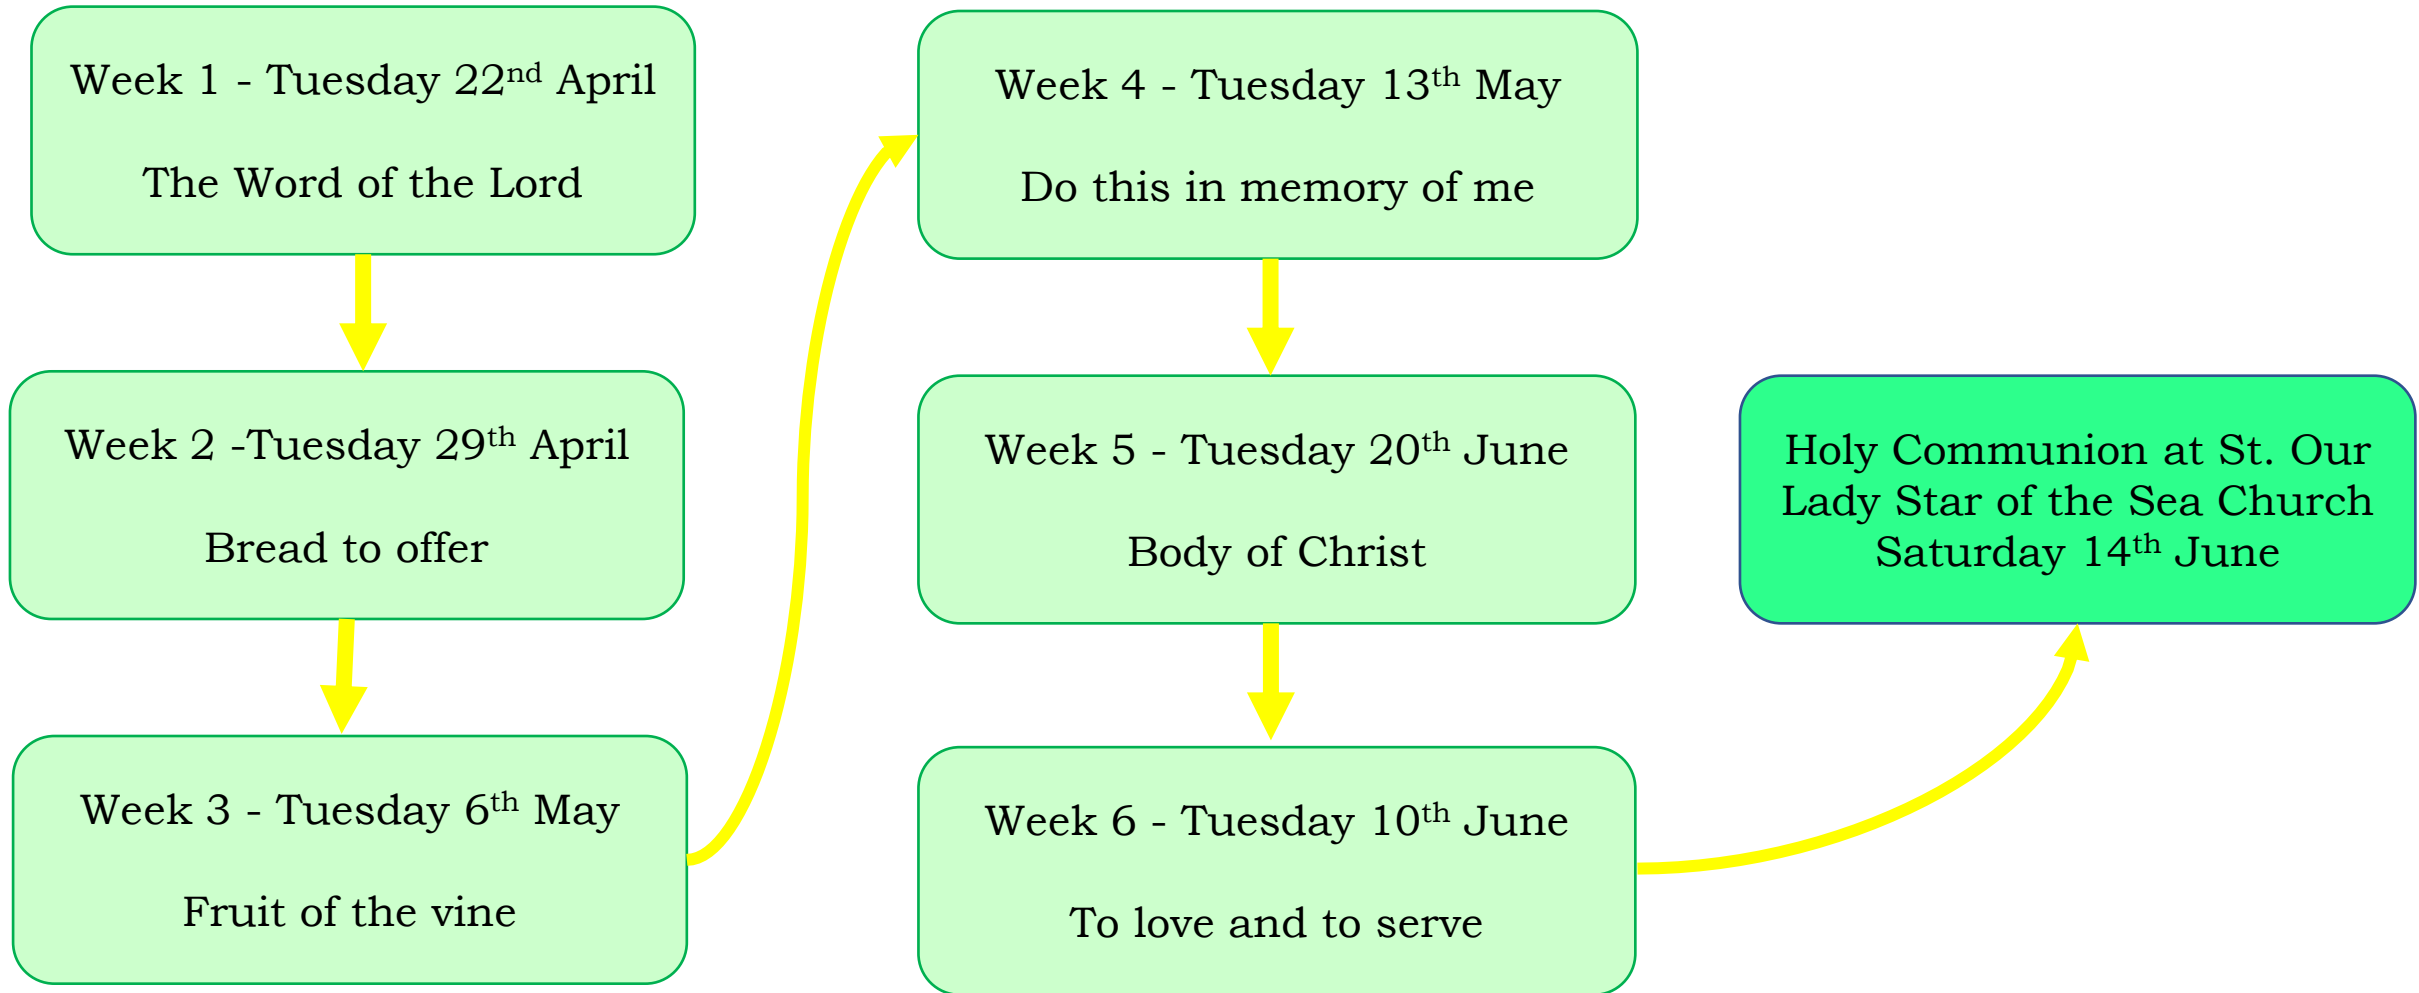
Week 1 - Tuesday 22$^{nd}$ April

The Word of the Lord

Week 2 -Tuesday 29$^{th}$ April

Bread to offer

Week 3 - Tuesday 6$^{th}$ May

Fruit of the vine

Week 4 - Tuesday 13$^{th}$ May

Do this in memory of me

Week 5 - Tuesday 20$^{th}$ June

Body of Christ

Week 6 - Tuesday 10$^{th}$ June

To love and to serve

Holy Communion at St. Our Lady Star of the Sea Church Saturday 14$^{th}$ June